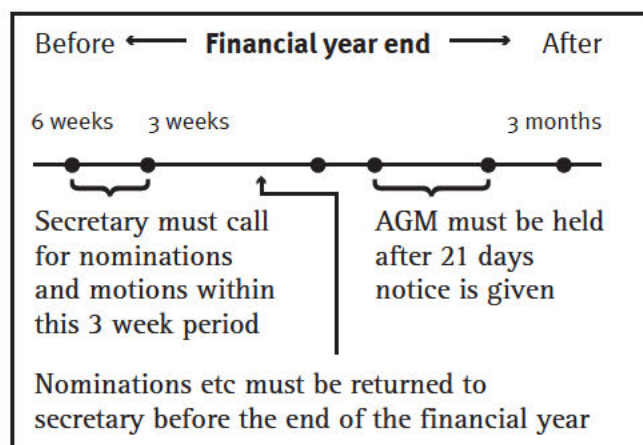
Before ⟵ **Financial year end** ⟶ After

6 weeks 3 weeks 3 months

Secretary must call for nominations and motions within this 3 week period

AGM must be held after 21 days notice is given

Nominations etc must be returned to secretary before the end of the financial year